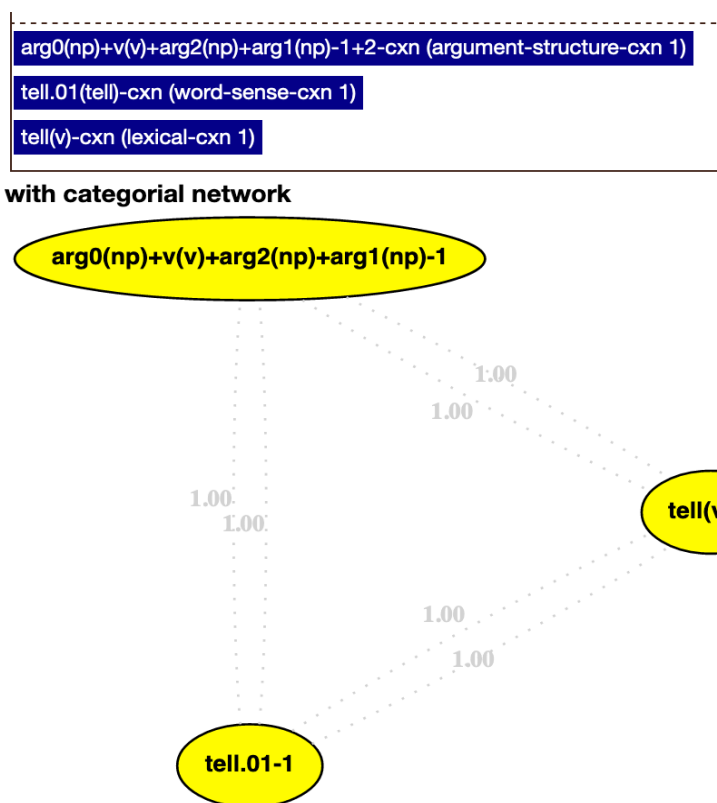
arg0(np)+v(v)+arg2(np)+arg1(np)-1+2-cxn (argument-structure-cxn 1)

tell.01(tell)-cxn (word-sense-cxn 1)

tell(v)-cxn (lexical-cxn 1)

with categorial network

arg0(np)+v(v)+arg2(np)+arg1(np)-1

1.00
1.00

1.00
1.00

tell(v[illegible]

1.00
1.00

tell.01-1